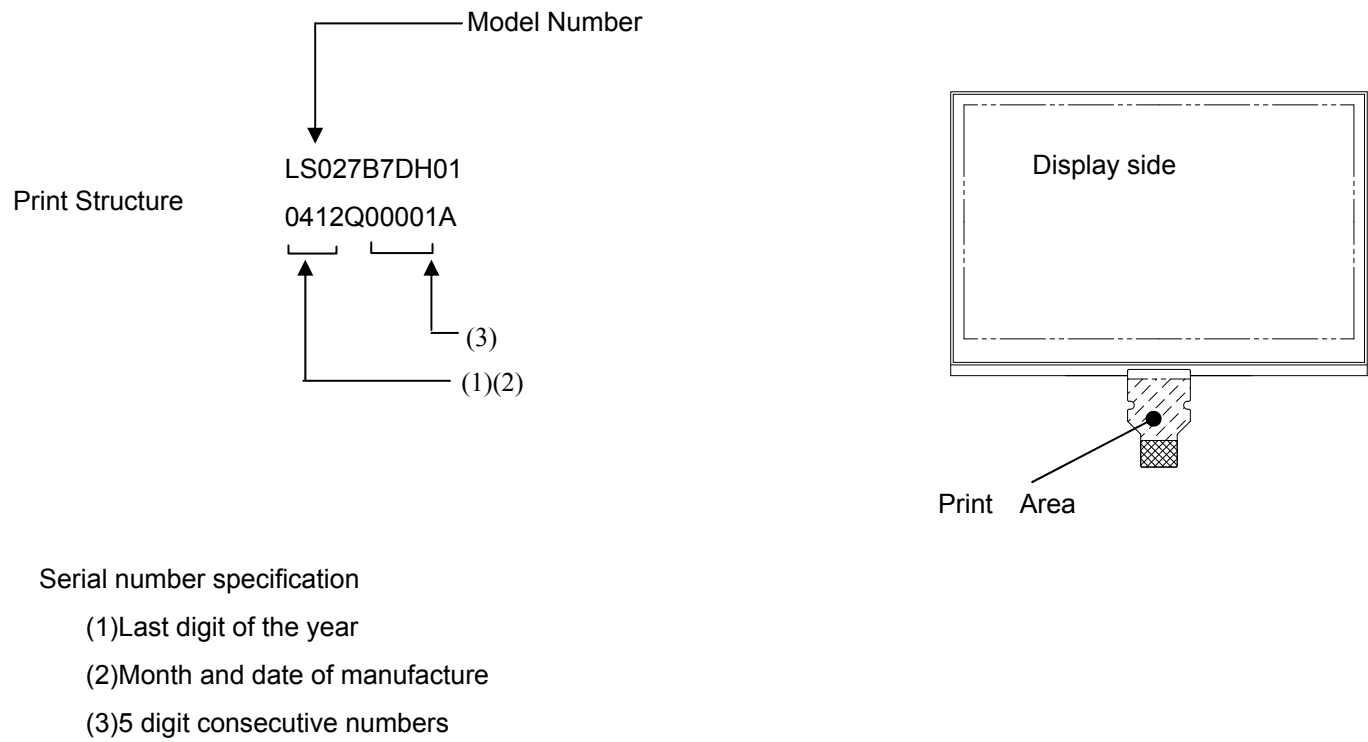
Model Number

LS027B7DH01

Print Structure

0412Q00001A

(3)

(1)(2)

Display side

Print Area

Serial number specification

(1)Last digit of the year

(2)Month and date of manufacture

(3)5 digit consecutive numbers